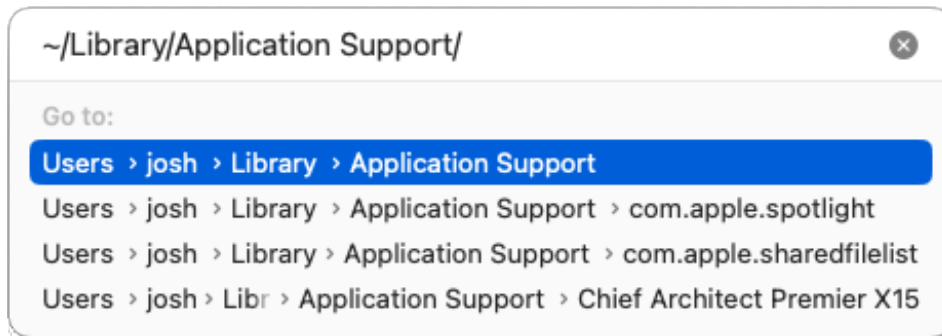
~/Library/Application Support/

Go to:

Users › josh › Library › Application Support

Users › josh › Library › Application Support › com.apple.spotlight

Users › josh › Library › Application Support › com.apple.sharedfilelist

Users › josh › Libr › Application Support › Chief Architect Premier X15